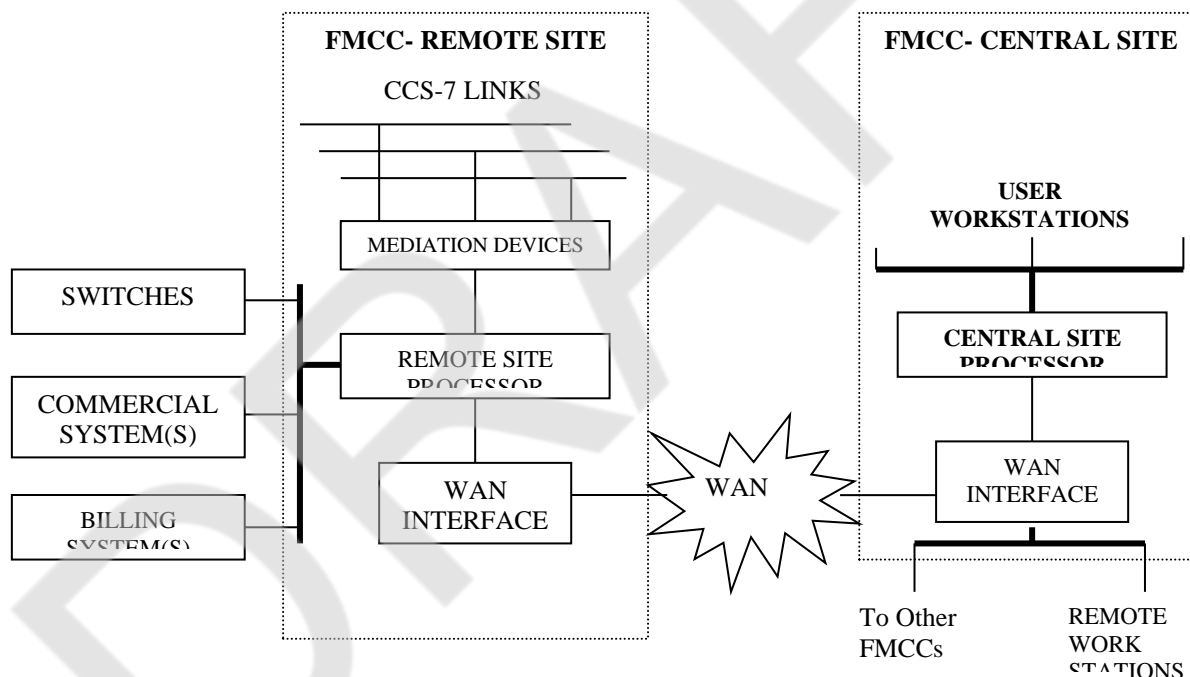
FMCC- REMOTE SITE

CCS-7 LINKS

MEDIATION DEVICES

SWITCHES

REMOTE SITE PROCESSOR

COMMERCIAL SYSTEM(S)

WAN INTERFACE

BILLING SYSTEM(S)

WAN

FMCC- CENTRAL SITE

USER WORKSTATIONS

CENTRAL SITE PROCESSOR

WAN INTERFACE

To Other FMCCs

REMOTE WORK STATIONS

DRAFT